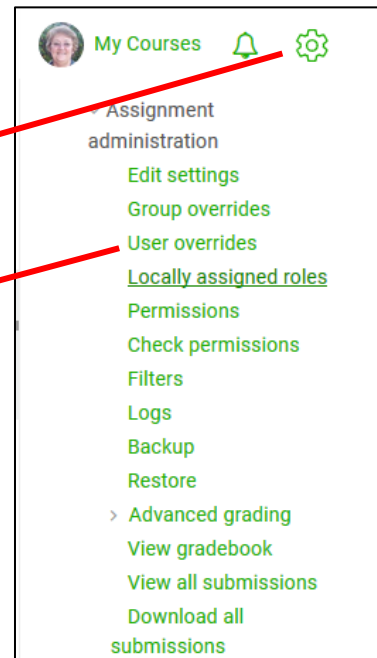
My Courses

Assignment administration

Edit settings

Group overrides

User overrides

Locally assigned roles

Permissions

Check permissions

Filters

Logs

Backup

Restore

> Advanced grading

View gradebook

View all submissions

Download all submissions